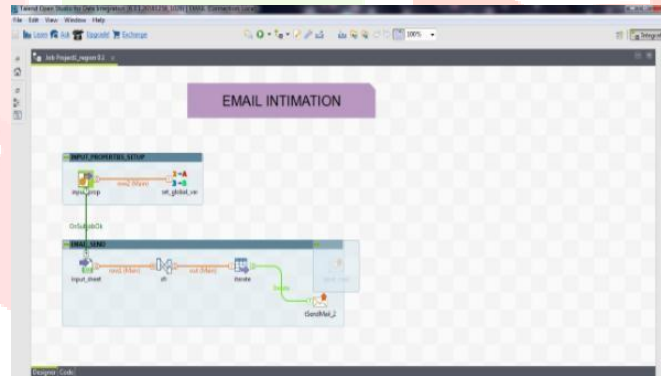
Talend Open Studio for Data Integration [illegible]

File Edit View Window Help

Learn Ask Upgrade Exchange

100%

Integration

Job Project1_region 0.1

EMAIL INTIMATION

INPUT_PROPERTIES_SETUP

row1 (Main)

input_prop

set_global_var

OnSubjobOk

EMAIL_SEND

row1 (Main)

out (Main)

input_sheet

tFt

Iterate

Iterate

tSendMail_1

Designer Code